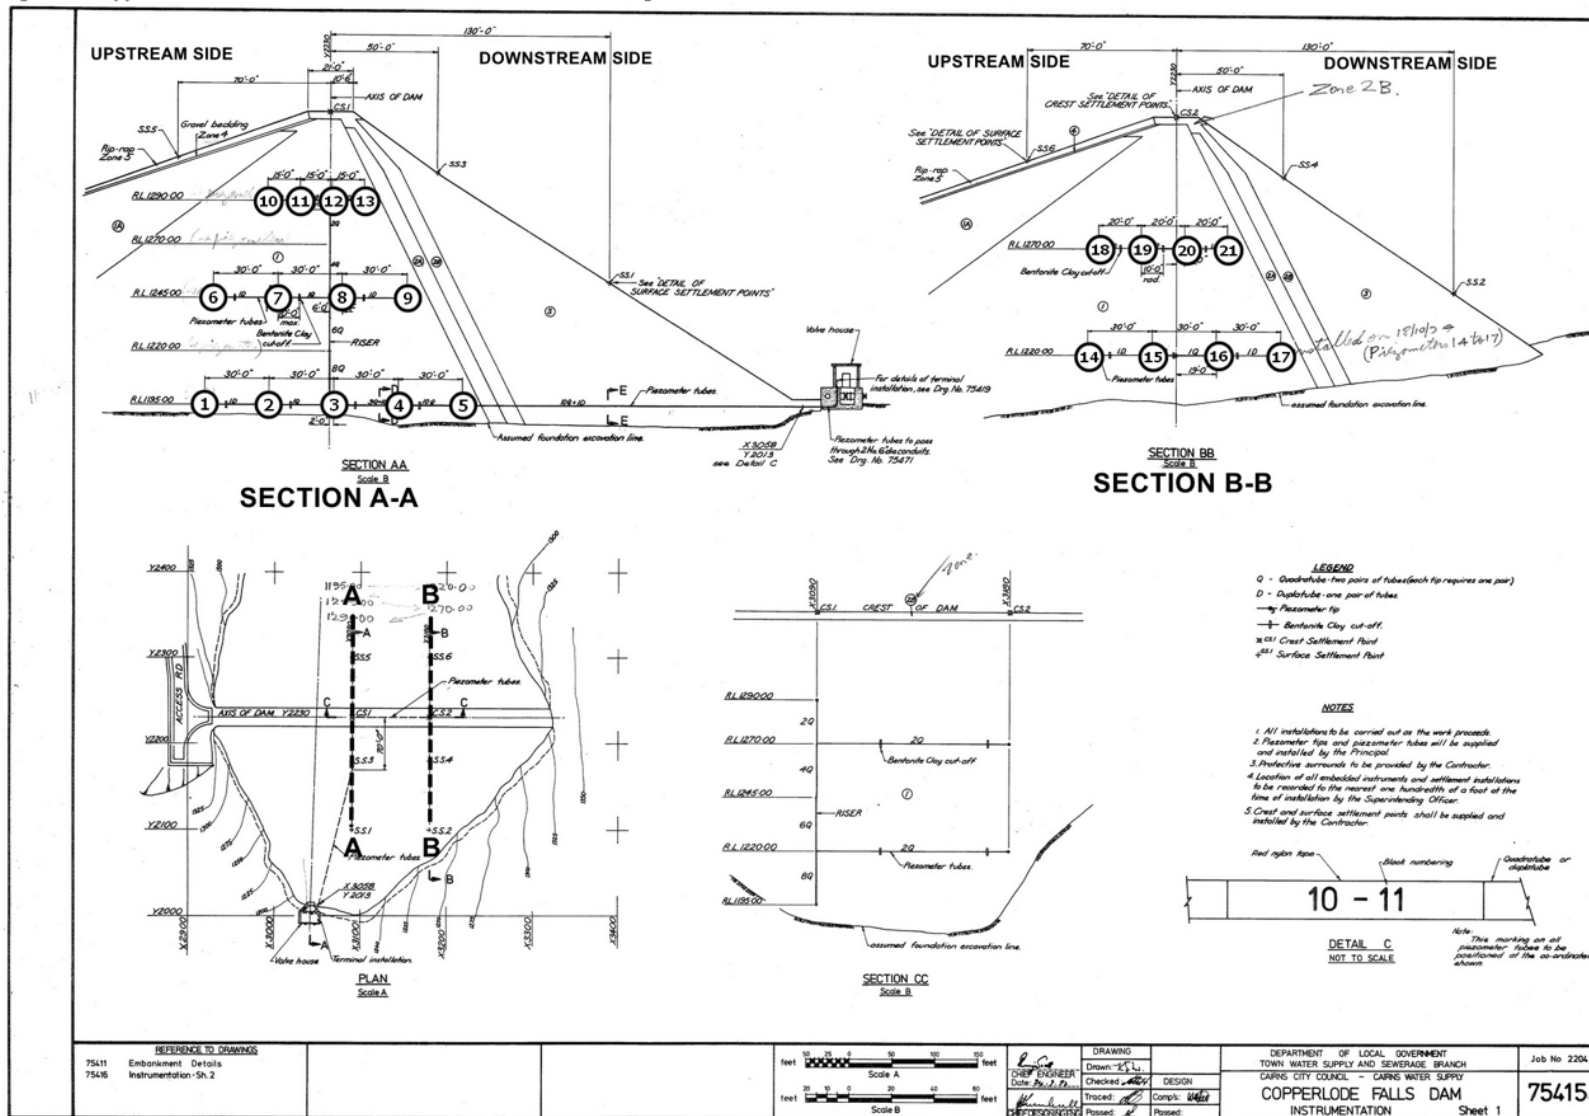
UPSTREAM SIDE

DOWNSTREAM SIDE

130'-0"
50'-0"
21'-0"
10'-6"
70'-0"
Y2230
AXIS OF DAM
CS1
SS5
Gravel bedding Zone 4
Rip-rap Zone 3
SS3
R.L.1290.00
15'-0" 15'-0" 15'-0"
10 11 12 13
R.L.1270.00
2Q
①
30'-0" 30'-0" 30'-0"
R.L.1245.00
6 7 8 9
4Q
1D 1D 1D
10'-0" max.
6'-0"
Piezometer tubes
Bentonite Clay cutoff
6Q
RISER
R.L.1220.00
8Q
30'-0" 30'-0" 30'-0" 30'-0"
R.L.1195.00
1 2 3 4 5
1D 1D 30+10 1D+6
2'-0"
SS1
See "DETAIL OF SURFACE SETTLEMENT POINTS"
③
Valve house
E
Piezometer tubes.
10Q+1D
E
For details of terminal installation, see Drg. No. 75419
Assumed foundation excavation line.
X 3058
Y 2013
see Detail C
Piezometer tubes to pass through 2 No. 6" conduits. See Drg. No. 75471

SECTION AA
Scale B
SECTION A-A

UPSTREAM SIDE

DOWNSTREAM SIDE

70'-0"
130'-0"
50'-0"
Y2230
See "DETAIL OF CREST SETTLEMENT POINTS"
AXIS OF DAM
Zone 2B.
CS2
See "DETAIL OF SURFACE SETTLEMENT POINTS"
SS6
④
Rip-rap Zone 3
SS4
20'-0" 20'-0" 20'-0"
R.L.1270.00
18 19 20 21
Bentonite Clay cut-off
10'-0" rad.
③
SS2
①
30'-0" 30'-0" 30'-0"
R.L.1220.00
14 15 16 17
1D 1D 1D
15'-0"
Piezometer tubes
installed on 18/10/79 (Piezometers 14 to 17)
assumed foundation excavation line.

SECTION BB
Scale B
SECTION B-B

Y2400
Y2300
Y2200
Y2100
Y2000
1195.00
1220.00
1245.00
1270.00
1290.00
A
B
A
B
SS5
SS6
Piezometer tubes
ACCESS RD
AXIS OF DAM Y2230
C
CS1
CS2
C
70'-0"
SS3
SS4
SS1
SS2
A
B
Piezometer tubes
B
X 3058
Y 2013
L A
Valve house
Terminal installation
X2900
X3000
X3100
X3200
X3300
X3400

PLAN
Scale A

Zone
X3090
X3180
CS1
CREST
OF DAM
CS2
R.L.1290.00
2Q
R.L.1270.00
2Q
Bentonite Clay cut-off
4Q
R.L.1245.00
①
RISER
6Q
R.L.1220.00
2Q
Piezometer tubes.
8Q
R.L.1195.00
assumed foundation excavation line.

SECTION CC
Scale B

LEGEND
Q - Quadratube - two pairs of tubes (each tip requires one pair)
D - Duplatube - one pair of tubes
Piezometer tip
Bentonite Clay cut-off
CS1 Crest Settlement Point
SS1 Surface Settlement Point

NOTES
1. All installations to be carried out as the work proceeds.
2. Piezometer tips and piezometer tubes will be supplied and installed by the Principal.
3. Protective surrounds to be provided by the Contractor.
4. Location of all embedded instruments and settlement installations to be recorded to the nearest one hundredth of a foot at the time of installation by the Superintending Officer.
5. Crest and surface settlement points shall be supplied and installed by the Contractor.

Red nylon tape
Block numbering
Quadratube or duplatube
10 - 11
DETAIL C
NOT TO SCALE
Note: This marking on all piezometer tubes to be positioned at the co-ordinates shown.

REFERENCE TO DRAWINGS
75411 Embankment Details
75416 Instrumentation - Sh. 2

feet 50 25 0 50 100 150 feet
Scale A
feet 20 10 0 20 40 60 feet
Scale B

CHIEF ENGINEER
Date: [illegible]
CHIEF DESIGNING ENG.
DRAWING
Drawn: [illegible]
Checked: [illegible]
Traced: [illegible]
Passed: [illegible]
DESIGN
Comp's: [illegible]
Passed:

DEPARTMENT OF LOCAL GOVERNMENT
TOWN WATER SUPPLY AND SEWERAGE BRANCH
CAIRNS CITY COUNCIL - CAIRNS WATER SUPPLY
COPPERLODE FALLS DAM
INSTRUMENTATION
Sheet 1
Job No 2204
75415